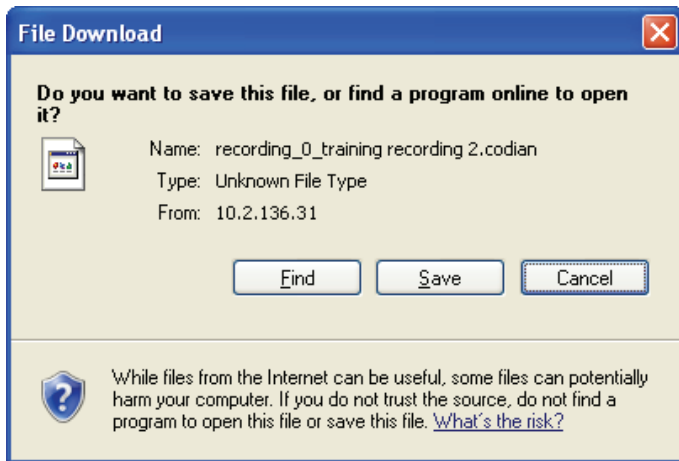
File Download

Do you want to save this file, or find a program online to open it?

Name: recording_0_training recording 2.codian

Type: Unknown File Type

From: 10.2.136.31

Find

Save

Cancel

While files from the Internet can be useful, some files can potentially harm your computer. If you do not trust the source, do not find a program to open this file or save this file. What's the risk?